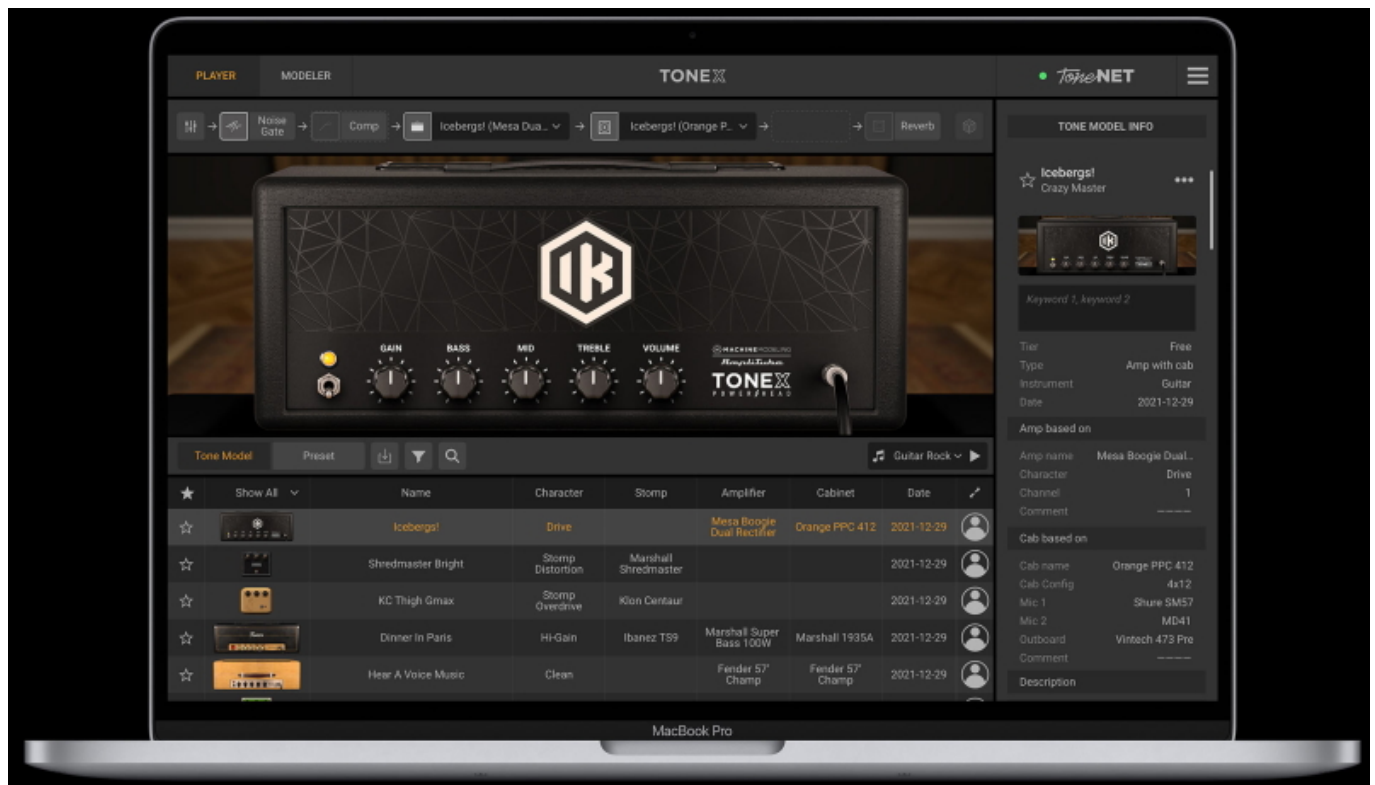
PLAYER MODELER TONEX ToneNET

Noise Gate → Comp → Icebergs! (Mesa Dua... → Icebergs! (Orange P... → → Reverb

GAIN BASS MID TREBLE VOLUME

MACHINE MODELING AmpliTube TONEX POWER HEAD

Tone Model Preset Guitar Rock

| ★ | Show All | Name | Character | Stomp | Amplifier | Cabinet | Date |
|---|---|---|---|---|---|---|---|
| ☆ | | Icebergs! | Drive | | Mesa Boogie Dual Rectifier | Orange PPC 412 | 2021-12-29 |
| ☆ | | Shredmaster Bright | Stomp Distortion | Marshall Shredmaster | | | 2021-12-29 |
| ☆ | | KC Thigh Gmax | Stomp Overdrive | Klon Centaur | | | 2021-12-29 |
| ☆ | | Dinner In Paris | Hi-Gain | Ibanez TS9 | Marshall Super Bass 100W | Marshall 1935A | 2021-12-29 |
| ☆ | | Hear A Voice Music | Clean | | Fender 57' Champ | Fender 57' Champ | 2021-12-29 |

TONE MODEL INFO

Icebergs!
Crazy Master

Keyword 1, keyword 2

Tier Free
Type Amp with cab
Instrument Guitar
Date 2021-12-29

Amp based on
Amp name Mesa Boogie Dual...
Character Drive
Channel 1
Comment ----

Cab based on
Cab name Orange PPC 412
Cab Config 4x12
Mic 1 Shure SM57
Mic 2 MD41
Outboard Vintech 473 Pre
Comment ----

Description

MacBook Pro